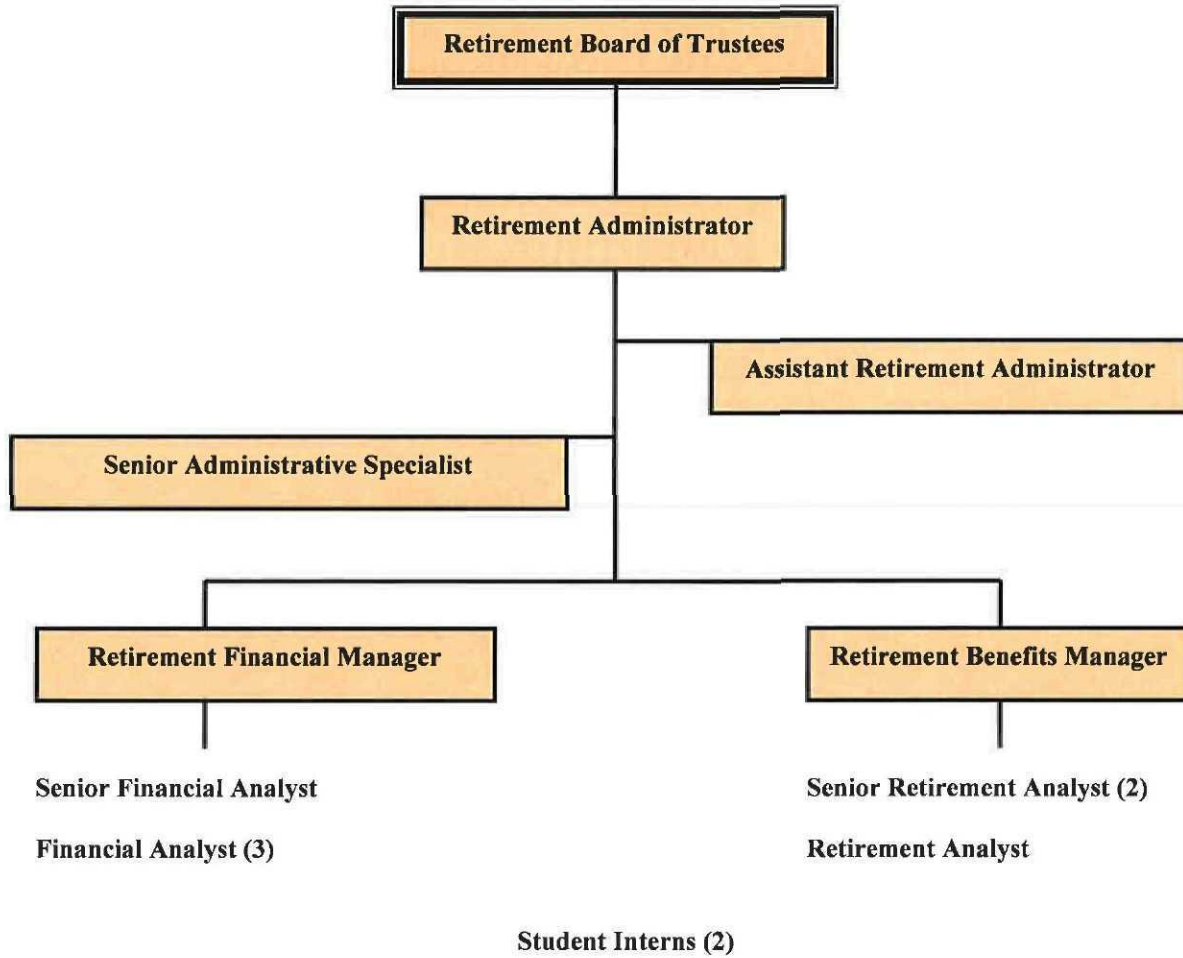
Retirement Board of Trustees

Retirement Administrator

Assistant Retirement Administrator

Senior Administrative Specialist

Retirement Financial Manager

Retirement Benefits Manager

Senior Financial Analyst

Financial Analyst (3)

Senior Retirement Analyst (2)

Retirement Analyst

Student Interns (2)